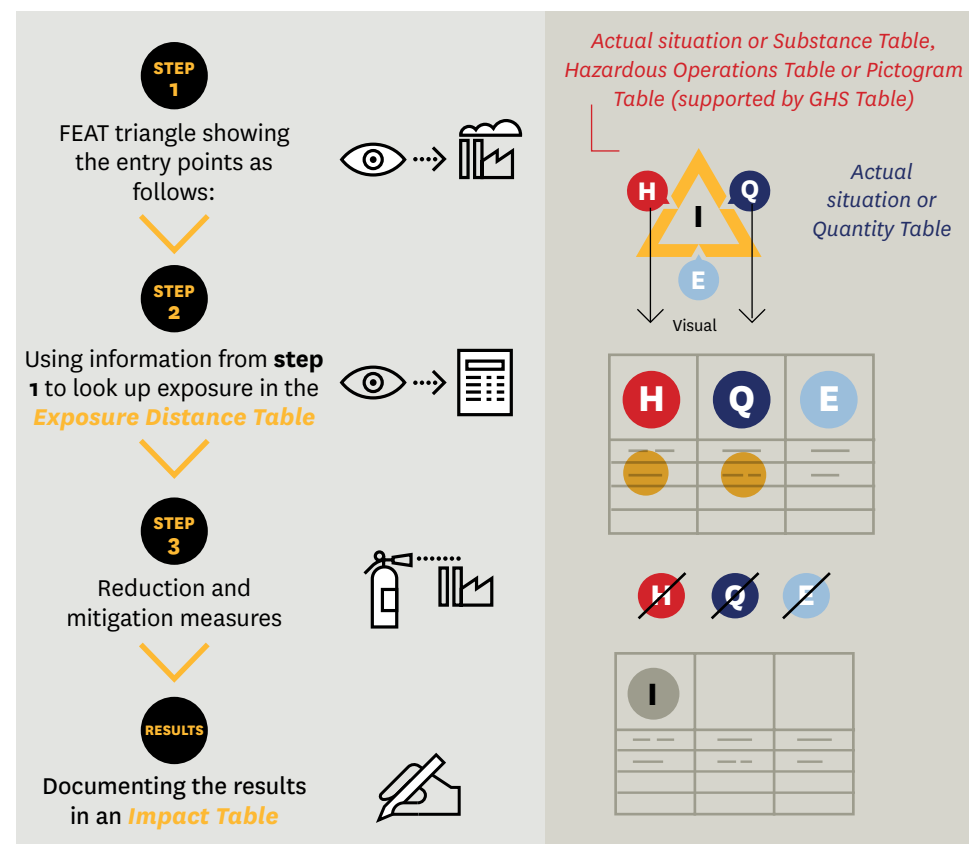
STEP 1

FEAT triangle showing the entry points as follows:

STEP 2

Using information from **step 1** to look up exposure in the *Exposure Distance Table*

STEP 3

Reduction and mitigation measures

RESULTS

Documenting the results in an *Impact Table*

*Actual situation or Substance Table, Hazardous Operations Table or Pictogram Table (supported by GHS Table)*

H I Q E

*Actual situation or Quantity Table*

Visual

| H | Q | E |
|---|---|---|

H Q E

| I | | |
|---|---|---|